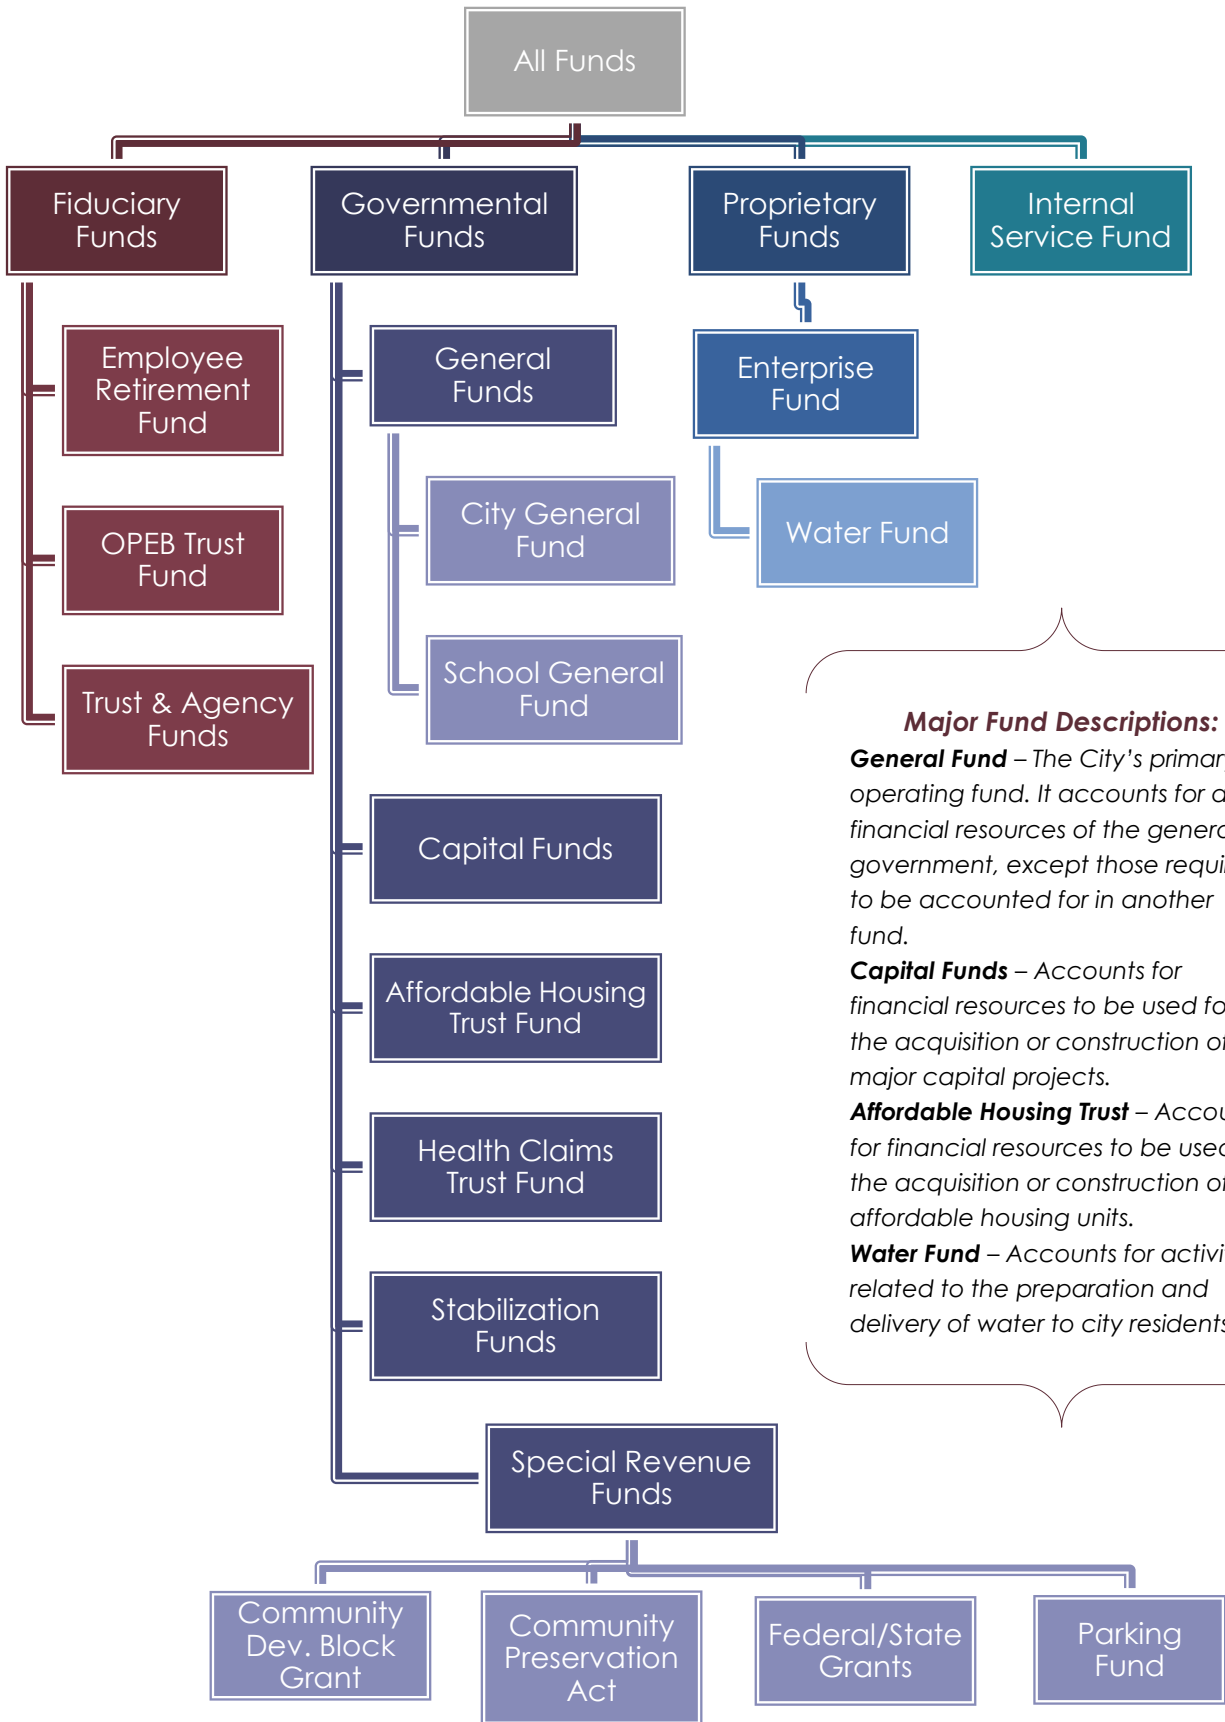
All Funds

Fiduciary Funds

Governmental Funds

Proprietary Funds

Internal Service Fund

Employee Retirement Fund

OPEB Trust Fund

Trust & Agency Funds

General Funds

City General Fund

School General Fund

Capital Funds

Affordable Housing Trust Fund

Health Claims Trust Fund

Stabilization Funds

Special Revenue Funds

Enterprise Fund

Water Fund

Major Fund Descriptions:
**General Fund** – The City's primar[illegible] operating fund. It accounts for a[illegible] financial resources of the genera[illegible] government, except those requi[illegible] to be accounted for in another fund.
**Capital Funds** – Accounts for financial resources to be used fo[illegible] the acquisition or construction o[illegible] major capital projects.
**Affordable Housing Trust** – Accou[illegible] for financial resources to be used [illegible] the acquisition or construction o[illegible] affordable housing units.
**Water Fund** – Accounts for activi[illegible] related to the preparation and delivery of water to city resident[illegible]

Community Dev. Block Grant

Community Preservation Act

Federal/State Grants

Parking Fund